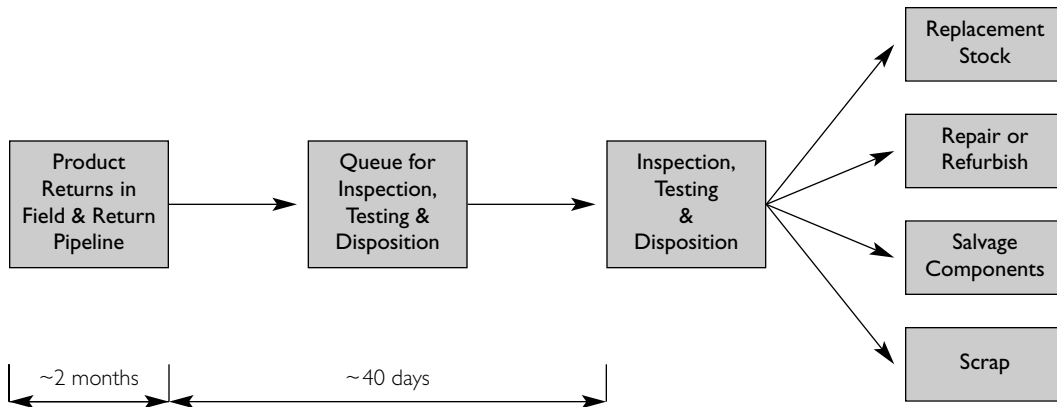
Product Returns in Field & Return Pipeline

Queue for Inspection, Testing & Disposition

Inspection, Testing & Disposition

Replacement Stock

Repair or Refurbish

Salvage Components

Scrap

~2 months

~40 days